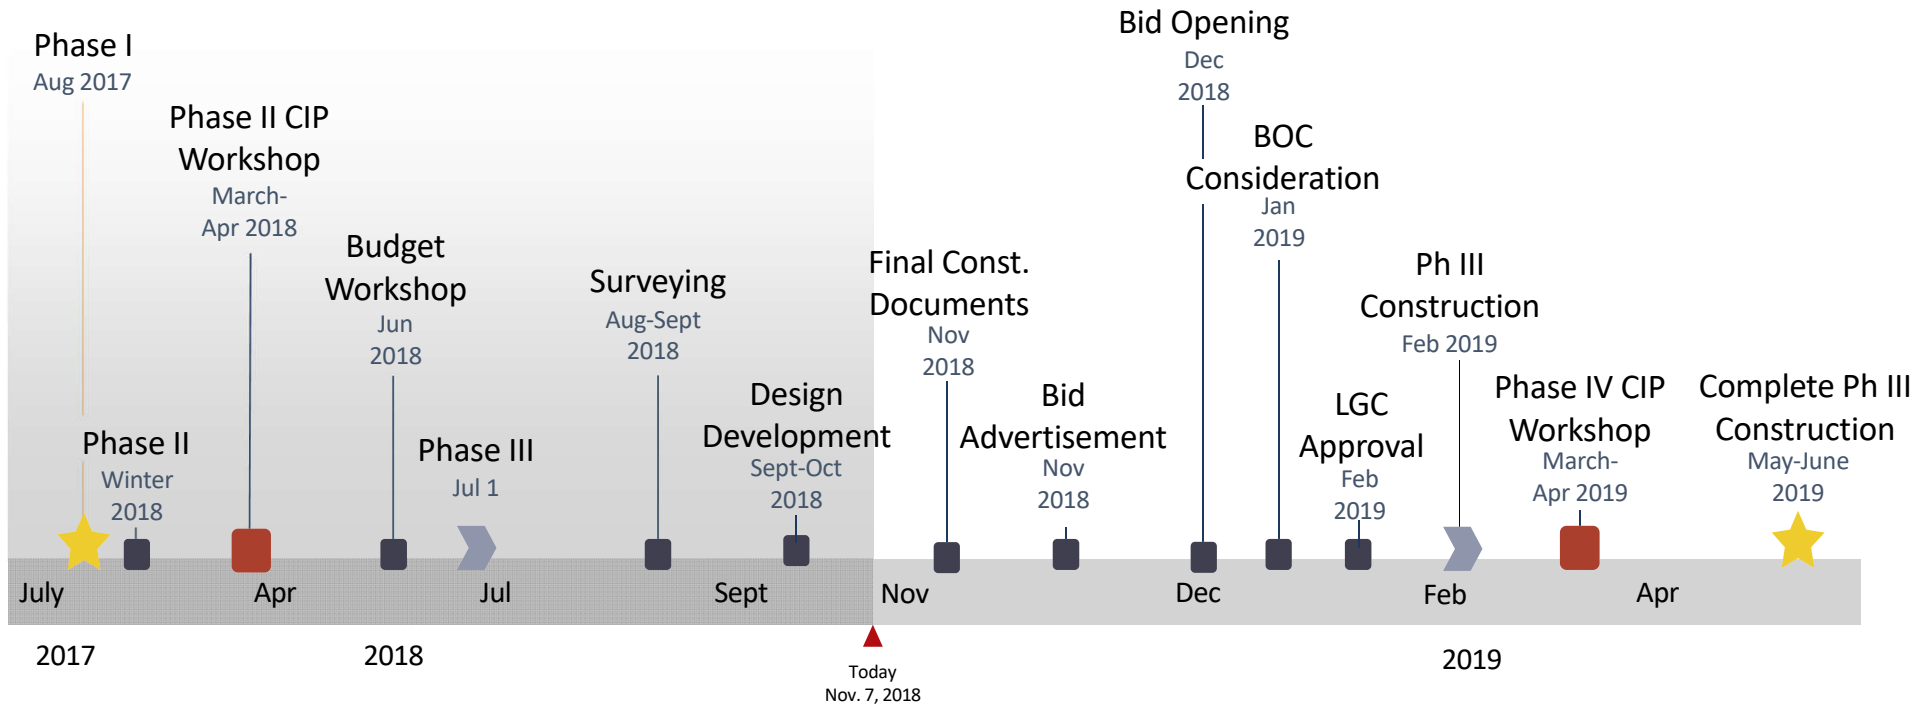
Phase I
Aug 2017

Phase II CIP Workshop
March-Apr 2018

Budget Workshop
Jun 2018

Surveying
Aug-Sept 2018

Final Const. Documents
Nov 2018

Bid Opening
Dec 2018

BOC Consideration
Jan 2019

Ph III Construction
Feb 2019

Phase II
Winter 2018

Phase III
Jul 1

Design Development
Sept-Oct 2018

Bid Advertisement
Nov 2018

LGC Approval
Feb 2019

Phase IV CIP Workshop
March-Apr 2019

Complete Ph III Construction
May-June 2019

July
Apr
Jul
Sept
Nov
Dec
Feb
Apr

2017
2018
2019

Today
Nov. 7, 2018